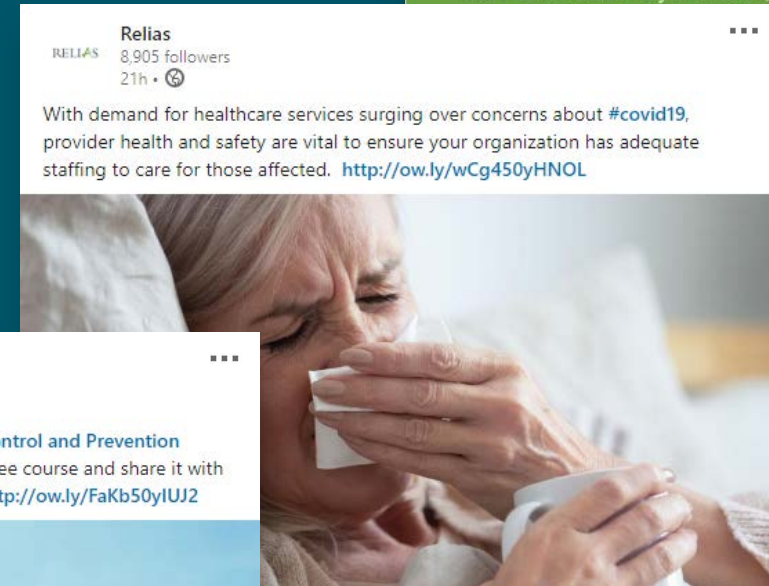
RELIAS

Relias
8,905 followers
21h •

With demand for healthcare services surging over concerns about #covid19, provider health and safety are vital to ensure your organization has adequate staffing to care for those affected. http://ow.ly/wCg450yHNOL

...

ntrol and Prevention
ee course and share it with
tp://ow.ly/FaKb50yIUJ2